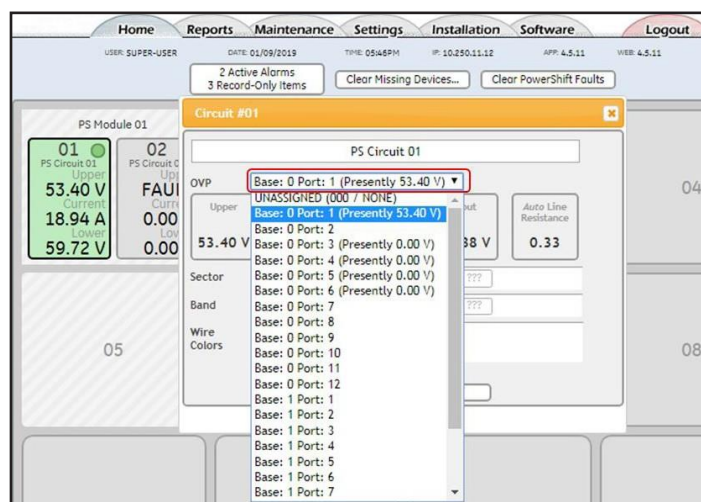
Home Reports Maintenance Settings Installation Software Logout

USER: SUPER-USER DATE: 01/09/2019 TIME: 05:46PM IP: 10.250.11.12 APP: 4.5.11 WEB: 4.5.11

2 Active Alarms
3 Record-Only Items

Clear Missing Devices... Clear PowerShift Faults

PS Module 01

01
PS Circuit 01
Upper
53.40 V
Current
18.94 A
Lower
59.72 V

02
PS Circuit 0
Upp
FAUl
Curr
0.00
Lov
0.00

Circuit #01

PS Circuit 01

OVP Base: 0 Port: 1 (Presently 53.40 V)

Upper
53.40 V

out
38 V

Auto Line Resistance
0.33

Sector
Band
Wire Colors

???
???

UNASSIGNED (000 / NONE)
Base: 0 Port: 1 (Presently 53.40 V)
Base: 0 Port: 2
Base: 0 Port: 3 (Presently 0.00 V)
Base: 0 Port: 4 (Presently 0.00 V)
Base: 0 Port: 5 (Presently 0.00 V)
Base: 0 Port: 6 (Presently 0.00 V)
Base: 0 Port: 7
Base: 0 Port: 8
Base: 0 Port: 9
Base: 0 Port: 10
Base: 0 Port: 11
Base: 0 Port: 12
Base: 1 Port: 1
Base: 1 Port: 2
Base: 1 Port: 3
Base: 1 Port: 4
Base: 1 Port: 5
Base: 1 Port: 6
Base: 1 Port: 7

04
05
08